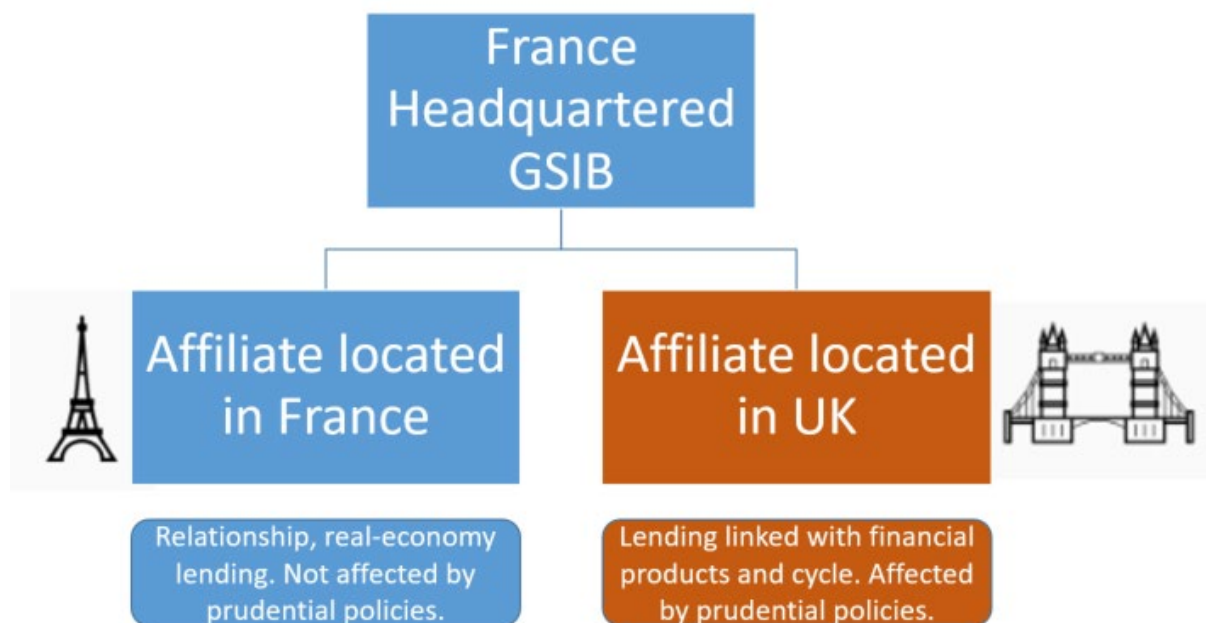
France Headquartered GSIB

Affiliate located in France

Affiliate located in UK

Relationship, real-economy lending. Not affected by prudential policies.

Lending linked with financial products and cycle. Affected by prudential policies.